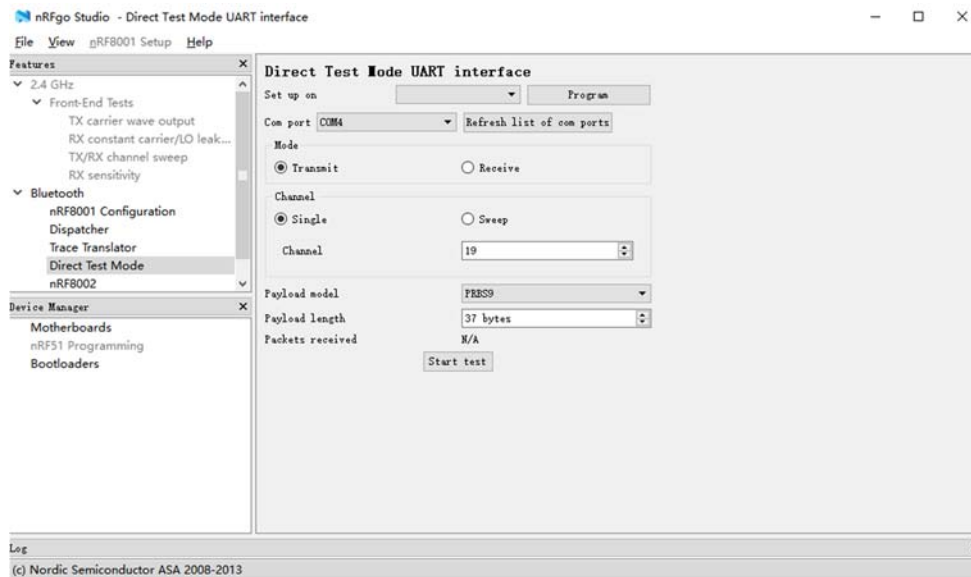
nRFgo Studio - Direct Test Mode UART interface

File View nRF8001 Setup Help

Features

2.4 GHz
Front-End Tests
TX carrier wave output
RX constant carrier/LO leak...
TX/RX channel sweep
RX sensitivity
Bluetooth
nRF8001 Configuration
Dispatcher
Trace Translator
Direct Test Mode
nRF8002

Device Manager

Motherboards
nRF51 Programming
Bootloaders

Direct Test Mode UART interface

Set up on
Program

Com port COM4
Refresh list of com ports

Mode
Transmit
Receive

Channel
Single
Sweep

Channel 19

Payload model PRBS9
Payload length 37 bytes
Packets received N/A

Start test

Log

(c) Nordic Semiconductor ASA 2008-2013